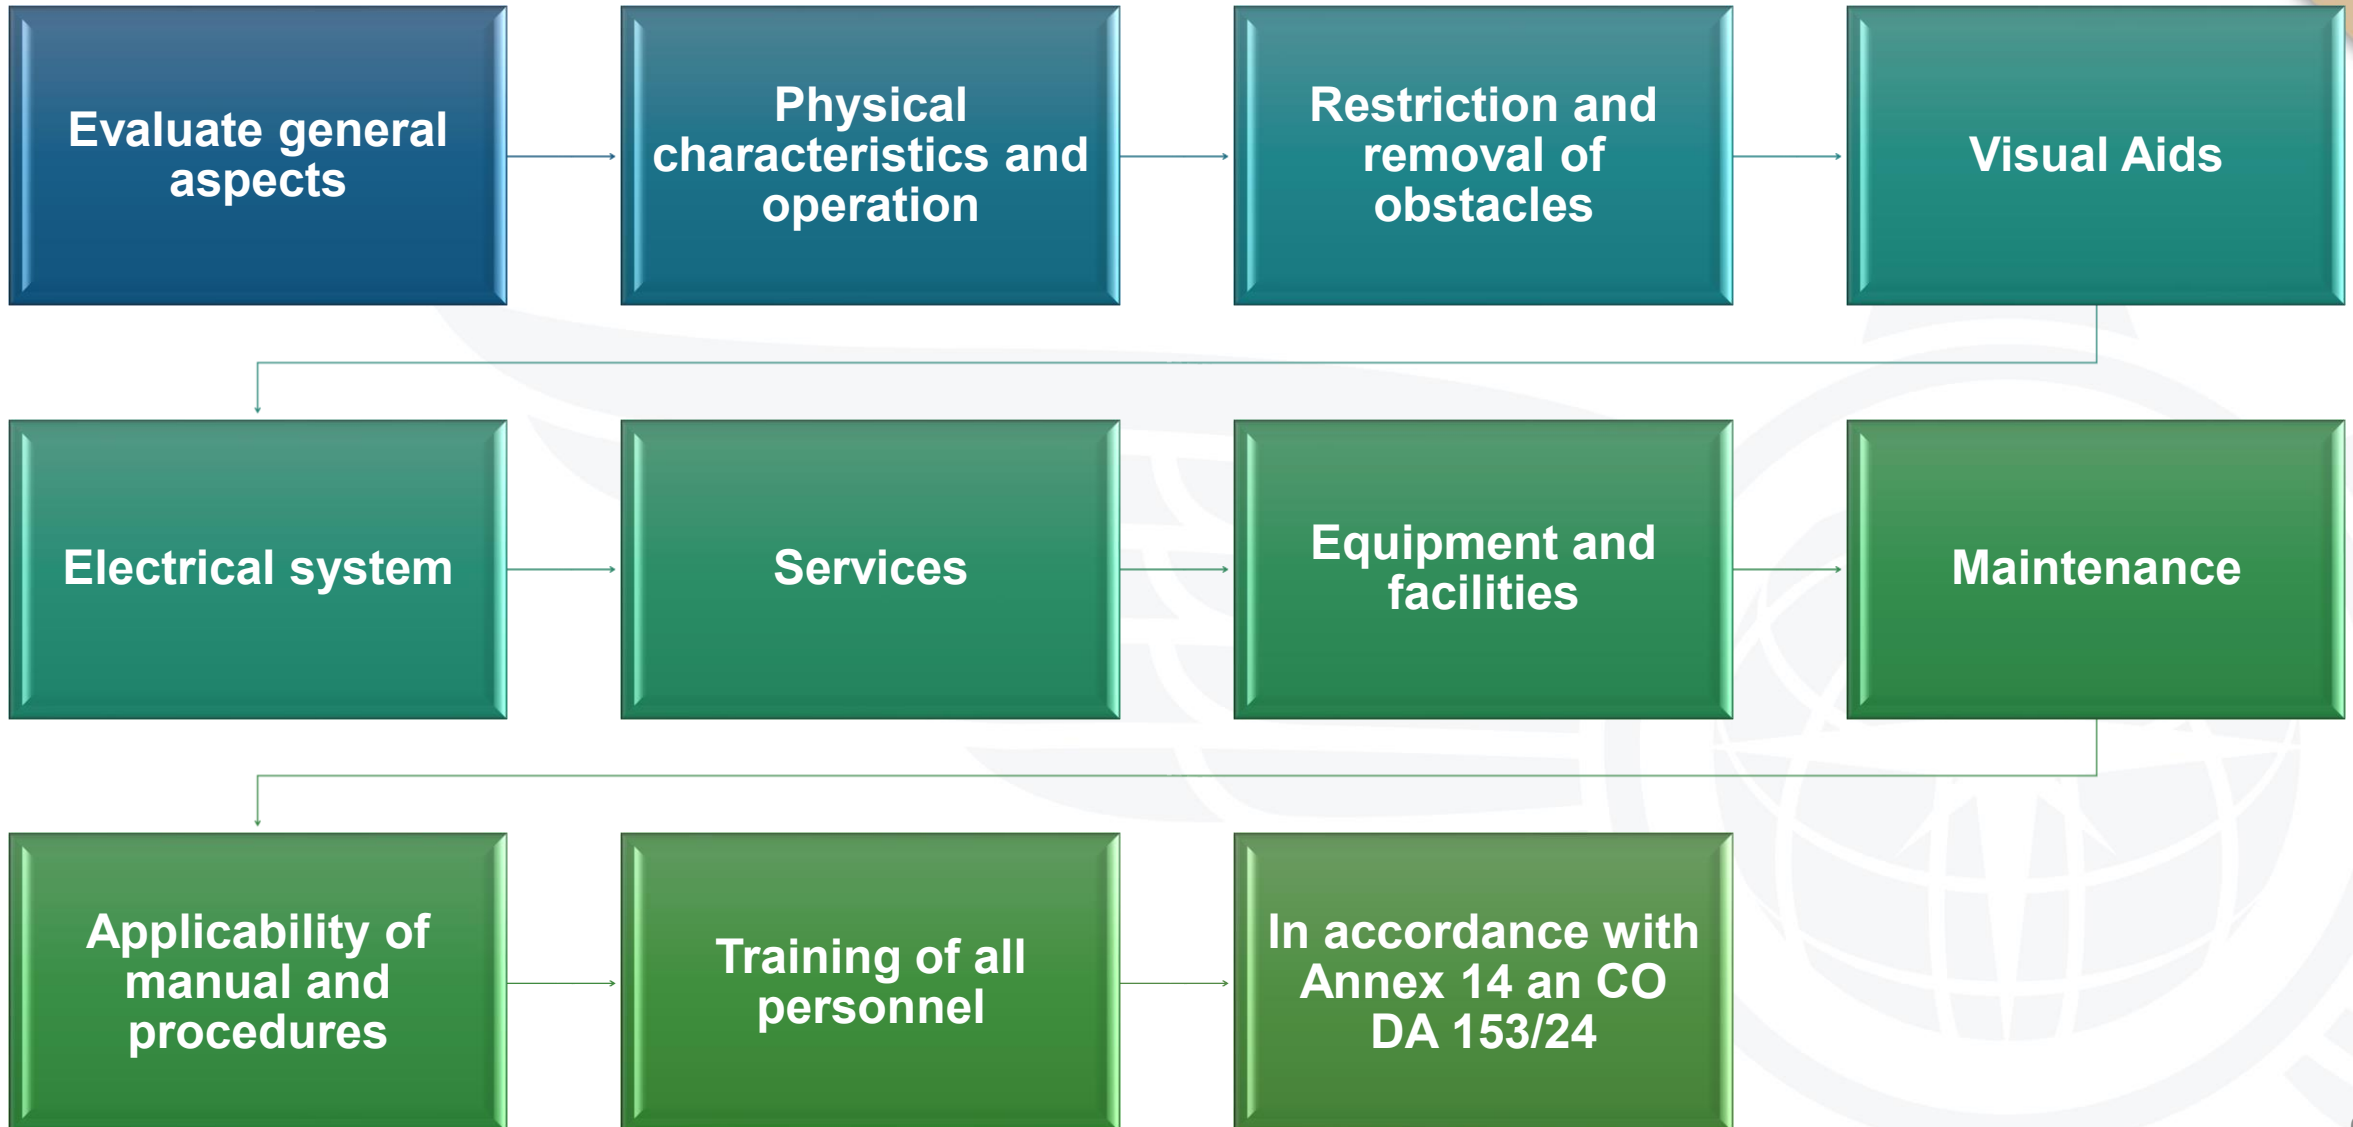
Evaluate general aspects

Physical characteristics and operation

Restriction and removal of obstacles

Visual Aids

Electrical system

Services

Equipment and facilities

Maintenance

Applicability of manual and procedures

Training of all personnel

In accordance with Annex 14 an CO DA 153/24